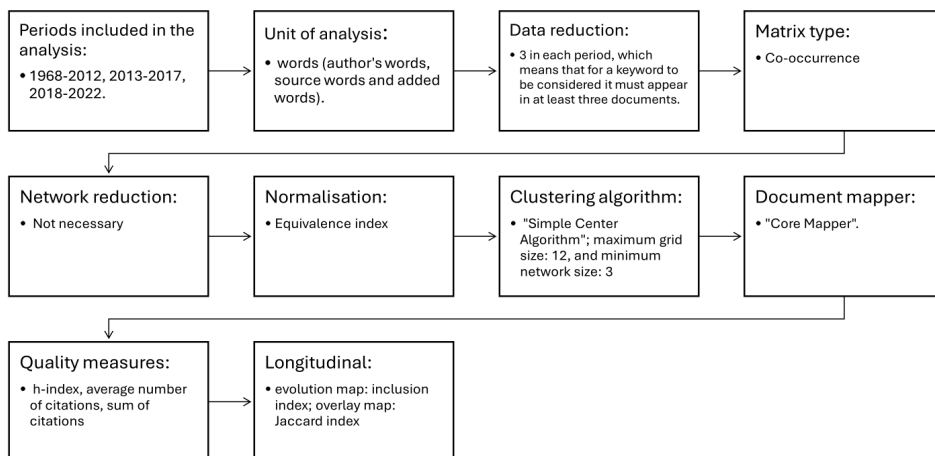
Periods included in the analysis:

• 1968-2012, 2013-2017, 2018-2022.

Unit of analysis:

• words (author's words, source words and added words).

Data reduction:

• 3 in each period, which means that for a keyword to be considered it must appear in at least three documents.

Matrix type:

• Co-occurrence

Network reduction:

• Not necessary

Normalisation:

• Equivalence index

Clustering algorithm:

• "Simple Center Algorithm"; maximum grid size: 12, and minimum network size: 3

Document mapper:

• "Core Mapper".

Quality measures:

• h-index, average number of citations, sum of citations

Longitudinal:

• evolution map: inclusion index; overlay map: Jaccard index